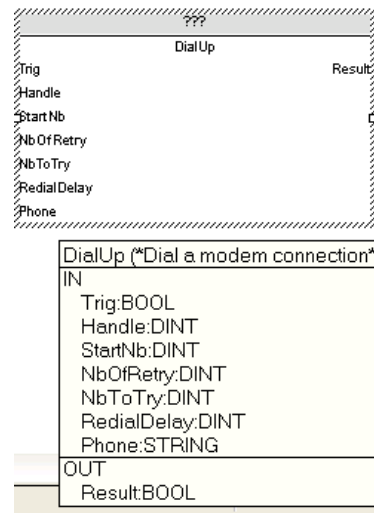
???

DialUp

Trig
Handle
StartNb
NbOfRetry
NbToTry
RedialDelay
Phone

Result

DialUp (*Dial a modem connection*
IN
Trig:BOOL
Handle:DINT
StartNb:DINT
NbOfRetry:DINT
NbToTry:DINT
RedialDelay:DINT
Phone:STRING
OUT
Result:BOOL